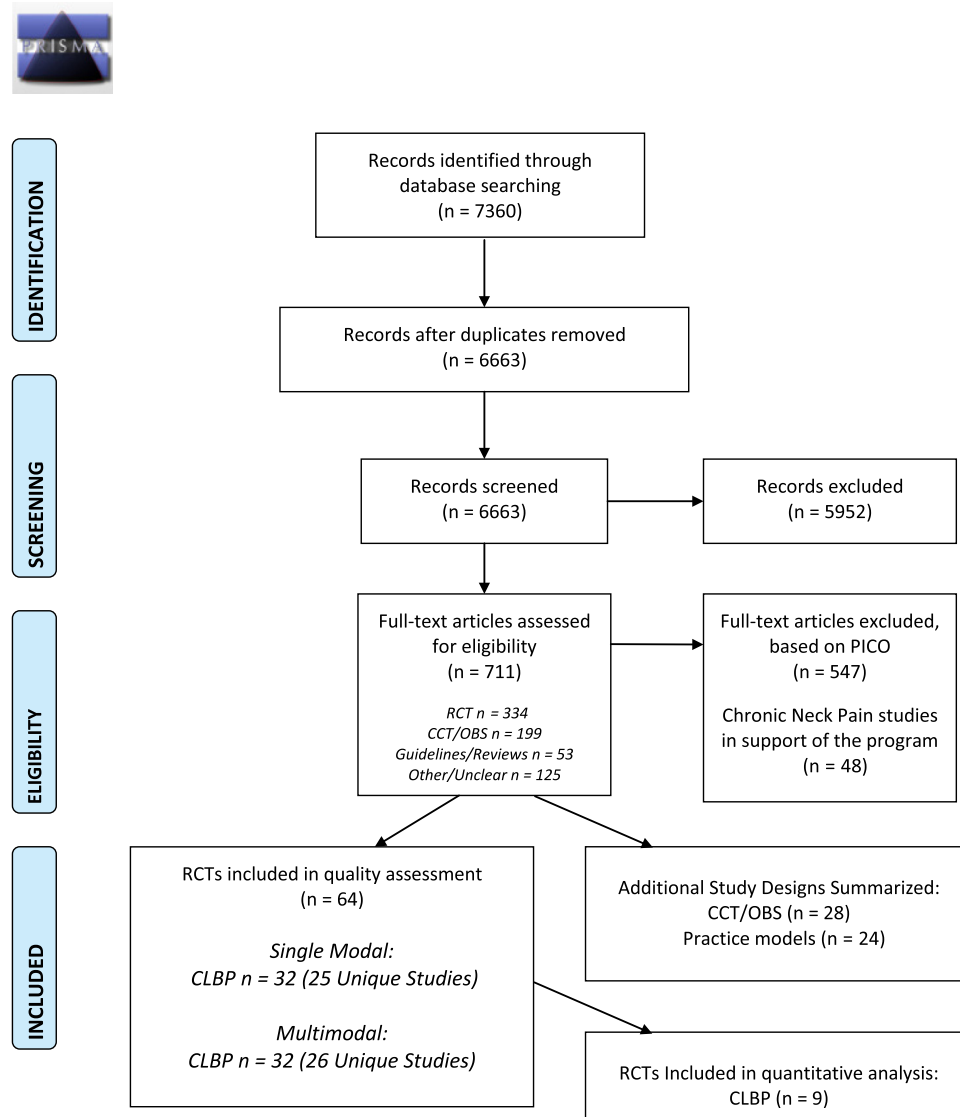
PRISMA

IDENTIFICATION

Records identified through database searching
(n = 7360)

Records after duplicates removed
(n = 6663)

SCREENING

Records screened
(n = 6663)

Records excluded
(n = 5952)

ELIGIBILITY

Full-text articles assessed for eligibility
(n = 711)

*RCT n = 334*
*CCT/OBS n = 199*
*Guidelines/Reviews n = 53*
*Other/Unclear n = 125*

Full-text articles excluded, based on PICO
(n = 547)

Chronic Neck Pain studies in support of the program
(n = 48)

INCLUDED

RCTs included in quality assessment
(n = 64)

*Single Modal:*
*CLBP n = 32 (25 Unique Studies)*

*Multimodal:*
*CLBP n = 32 (26 Unique Studies)*

Additional Study Designs Summarized:
CCT/OBS (n = 28)
Practice models (n = 24)

RCTs Included in quantitative analysis:
CLBP (n = 9)